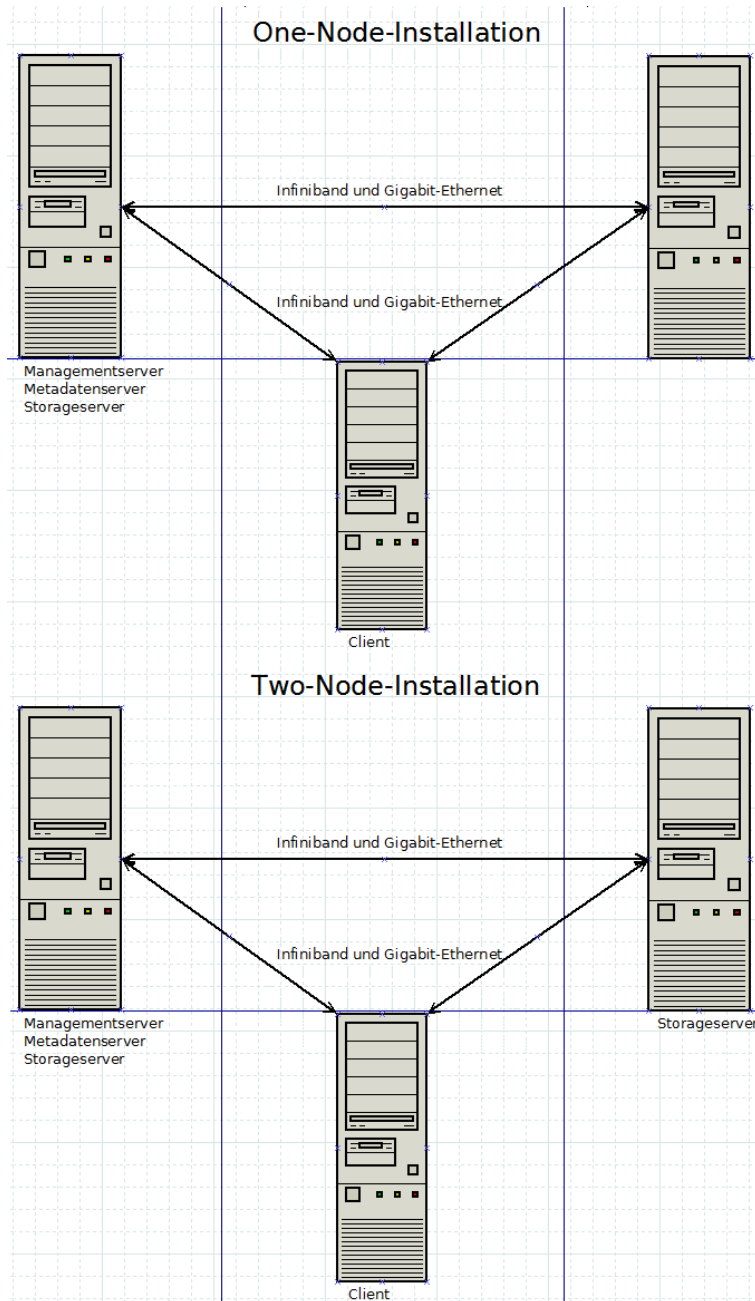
One-Node-Installation

Infiniband und Gigabit-Ethernet

Infiniband und Gigabit-Ethernet

Managementserver
Metadatenserver
Storageserver

Client

Two-Node-Installation

Infiniband und Gigabit-Ethernet

Infiniband und Gigabit-Ethernet

Managementserver
Metadatenserver
Storageserver

Storageserver

Client